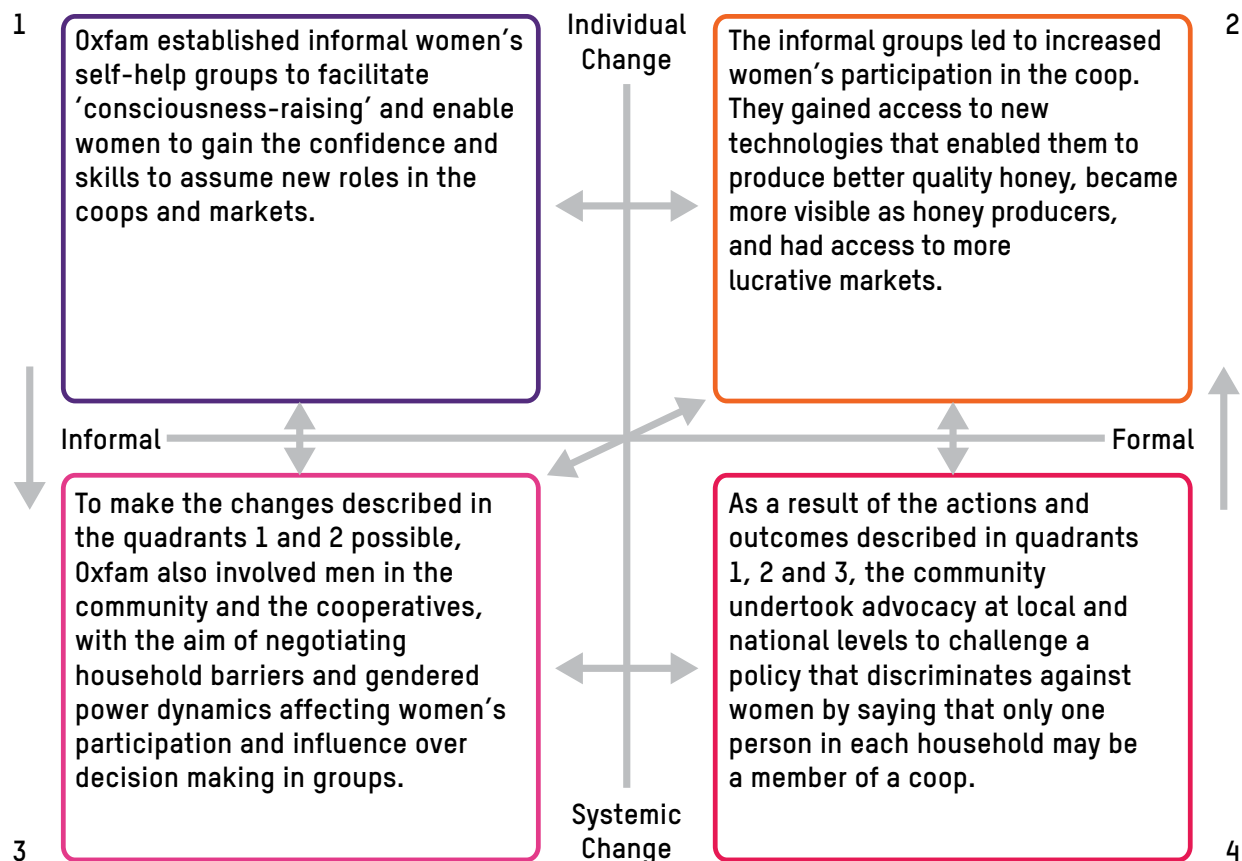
1

Oxfam established informal women's self-help groups to facilitate 'consciousness-raising' and enable women to gain the confidence and skills to assume new roles in the coops and markets.

Individual Change

The informal groups led to increased women's participation in the coop. They gained access to new technologies that enabled them to produce better quality honey, became more visible as honey producers, and had access to more lucrative markets.

2

Informal

Formal

To make the changes described in the quadrants 1 and 2 possible, Oxfam also involved men in the community and the cooperatives, with the aim of negotiating household barriers and gendered power dynamics affecting women's participation and influence over decision making in groups.

As a result of the actions and outcomes described in quadrants 1, 2 and 3, the community undertook advocacy at local and national levels to challenge a policy that discriminates against women by saying that only one person in each household may be a member of a coop.

3

Systemic Change

4